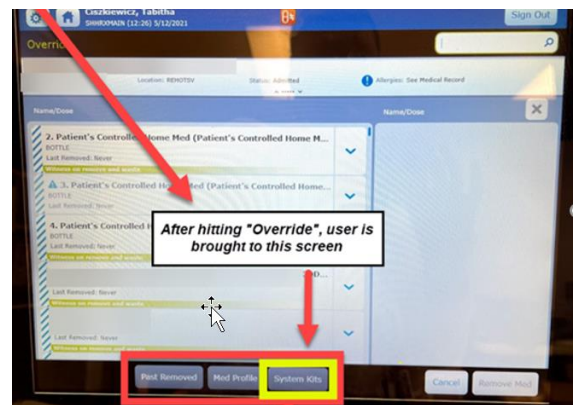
Ciszkiewicz, Tabitha
SHHRXMAIN (12:26) 5/12/2021

Sign Out

Overri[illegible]

Location: REMOTSV
Status: Admitted
Allergies: See Medical Record

Name/Dose

Name/Dose

2. Patient's Controlled Home Med (Patient's Controlled Home M...
BOTTLE
Last Removed: Never
Witness on remove and waste

3. Patient's Controlled Home Med (Patient's Controlled Home...
BOTTLE
Last Removed: Never

4. Patient's Controlled H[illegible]
BOTTLE
Last Removed: Never
Witness on remove and waste

After hitting "Override", user is brought to this screen

Last Removed: Never
Witness on remove and waste

Last Removed: Never
Witness on remove and waste

Past Removed
Med Profile
System Kits

Cancel
Remove Med